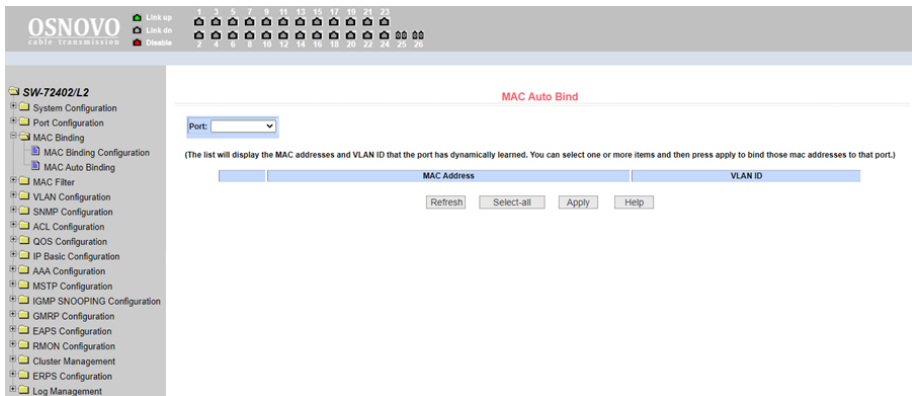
OSNOVO
cable transmission

Link up
Link dn
Disable

1 3 5 7 9 11 13 15 17 19 21 23
2 4 6 8 10 12 14 16 18 20 22 24 25 26

SW-72402/L2
System Configuration
Port Configuration
MAC Binding
MAC Binding Configuration
MAC Auto Binding
MAC Filter
VLAN Configuration
SNMP Configuration
ACL Configuration
QOS Configuration
IP Basic Configuration
AAA Configuration
MSTP Configuration
IGMP SNOOPING Configuration
GMRP Configuration
EAPS Configuration
RMON Configuration
Cluster Management
ERPS Configuration
Log Management

MAC Auto Bind

Port:

(The list will display the MAC addresses and VLAN ID that the port has dynamically learned. You can select one or more items and then press apply to bind those mac addresses to that port.)

| | MAC Address | VLAN ID |
|---|---|---|

Refresh Select-all Apply Help